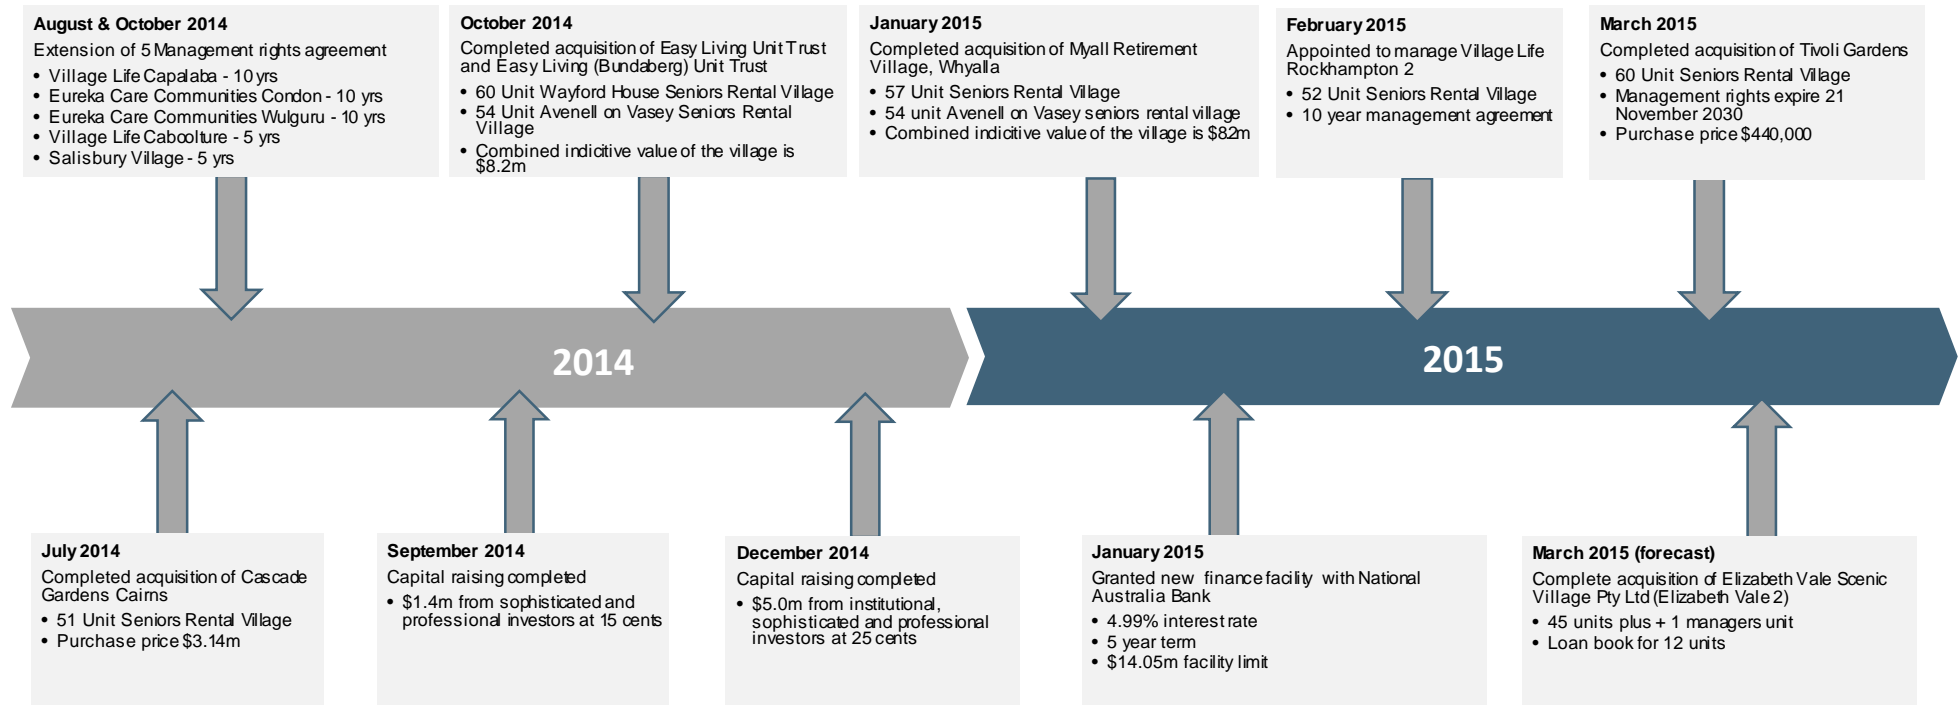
August & October 2014
Extension of 5 Management rights agreement
• Village Life Capalaba - 10 yrs
• Eureka Care Communities Condon - 10 yrs
• Eureka Care Communities Wulguru - 10 yrs
• Village Life Caboolture - 5 yrs
• Salisbury Village - 5 yrs

October 2014
Completed acquisition of Easy Living Unit Trust and Easy Living (Bundaberg) Unit Trust
• 60 Unit Wayford House Seniors Rental Village
• 54 Unit Avenell on Vasey Seniors Rental Village
• Combined indictive value of the village is $8.2m

January 2015
Completed acquisition of Myall Retirement Village, Whyalla
• 57 Unit Seniors Rental Village
• 54 unit Avenell on Vasey seniors rental village
• Combined indictive value of the village is $8.2m

February 2015
Appointed to manage Village Life Rockhampton 2
• 52 Unit Seniors Rental Village
• 10 year management agreement

March 2015
Completed acquisition of Tivoli Gardens
• 60 Unit Seniors Rental Village
• Management rights expire 21 November 2030
• Purchase price $440,000

2014

2015

July 2014
Completed acquisition of Cascade Gardens Cairns
• 51 Unit Seniors Rental Village
• Purchase price $3.14m

September 2014
Capital raising completed
• $1.4m from sophisticated and professional investors at 15 cents

December 2014
Capital raising completed
• $5.0m from institutional, sophisticated and professional investors at 25 cents

January 2015
Granted new finance facility with National Australia Bank
• 4.99% interest rate
• 5 year term
• $14.05m facility limit

March 2015 (forecast)
Complete acquisition of Elizabeth Vale Scenic Village Pty Ltd (Elizabeth Vale 2)
• 45 units plus + 1 managers unit
• Loan book for 12 units